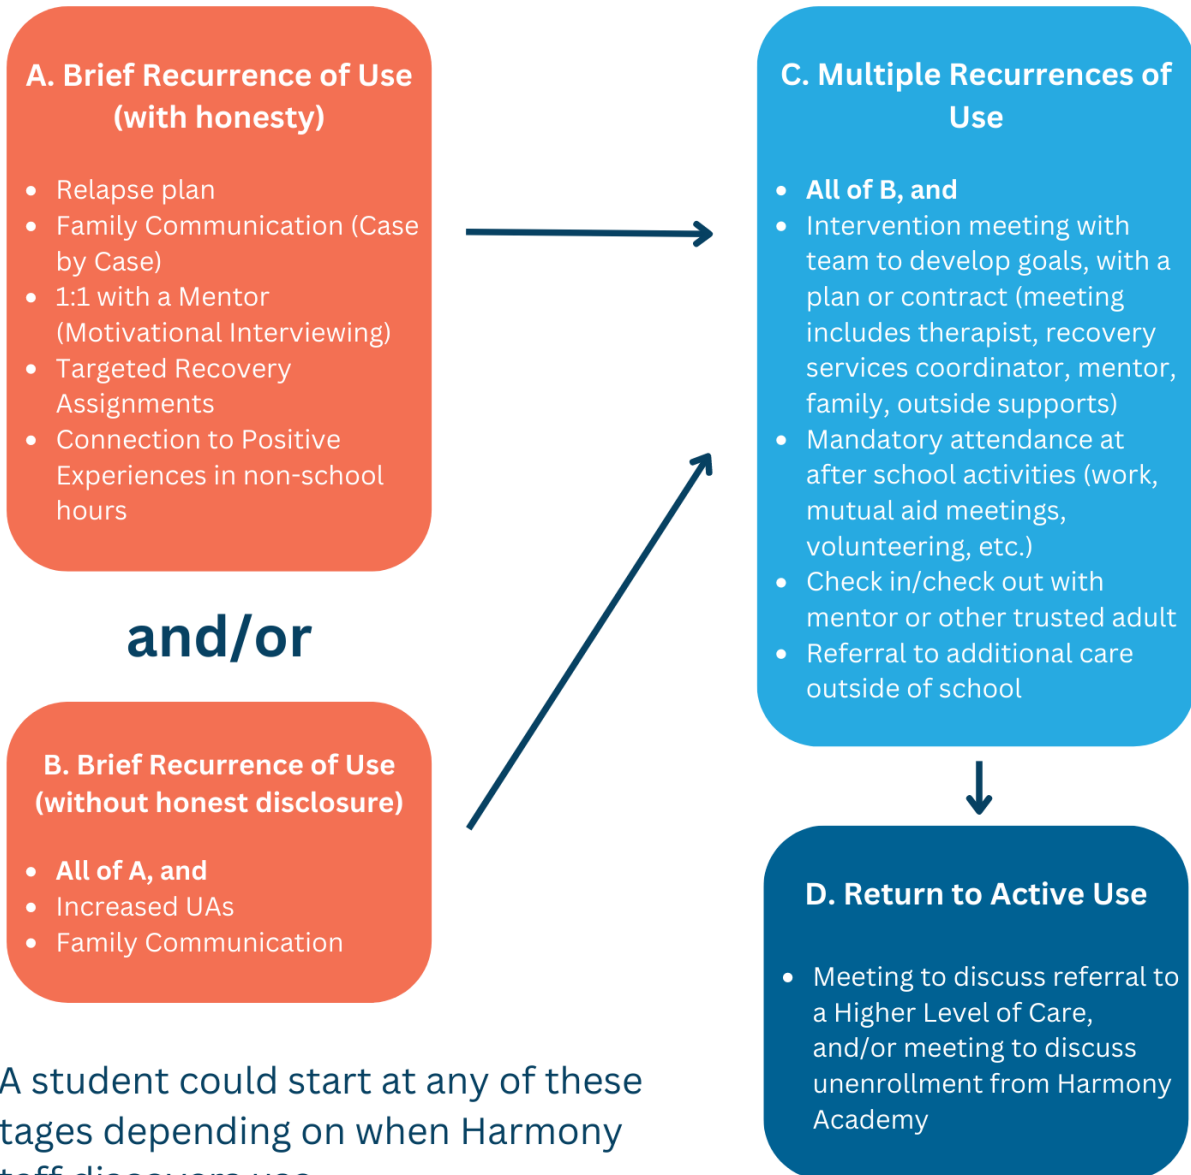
A. Brief Recurrence of Use (with honesty)

- Relapse plan
- Family Communication (Case by Case)
- 1:1 with a Mentor (Motivational Interviewing)
- Targeted Recovery Assignments
- Connection to Positive Experiences in non-school hours

and/or

B. Brief Recurrence of Use (without honest disclosure)

- All of A, and
- Increased UAs
- Family Communication

C. Multiple Recurrences of Use

- All of B, and
- Intervention meeting with team to develop goals, with a plan or contract (meeting includes therapist, recovery services coordinator, mentor, family, outside supports)
- Mandatory attendance at after school activities (work, mutual aid meetings, volunteering, etc.)
- Check in/check out with mentor or other trusted adult
- Referral to additional care outside of school

D. Return to Active Use

- Meeting to discuss referral to a Higher Level of Care, and/or meeting to discuss unenrollment from Harmony Academy

A student could start at any of these tages depending on when Harmony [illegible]